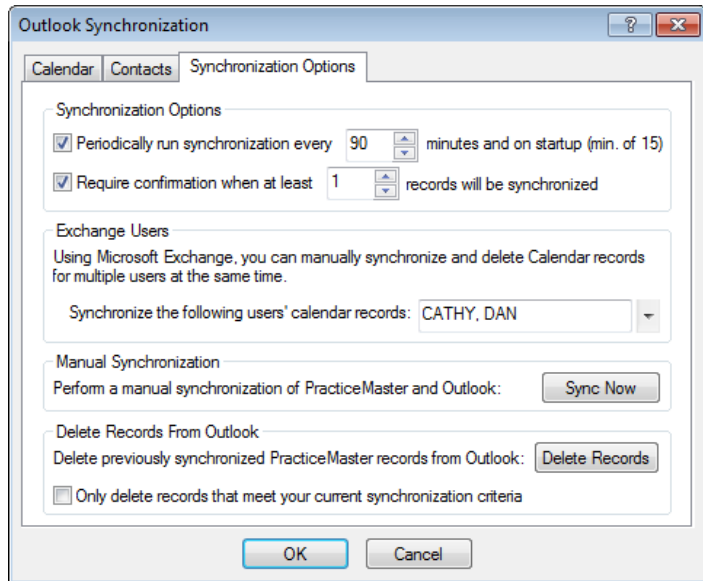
Outlook Synchronization

?

Calendar | Contacts | Synchronization Options

Synchronization Options

Periodically run synchronization every 90 minutes and on startup (min. of 15)

Require confirmation when at least 1 records will be synchronized

Exchange Users

Using Microsoft Exchange, you can manually synchronize and delete Calendar records for multiple users at the same time.

Synchronize the following users' calendar records: CATHY, DAN

Manual Synchronization

Perform a manual synchronization of PracticeMaster and Outlook: Sync Now

Delete Records From Outlook

Delete previously synchronized PracticeMaster records from Outlook: Delete Records

Only delete records that meet your current synchronization criteria

OK Cancel